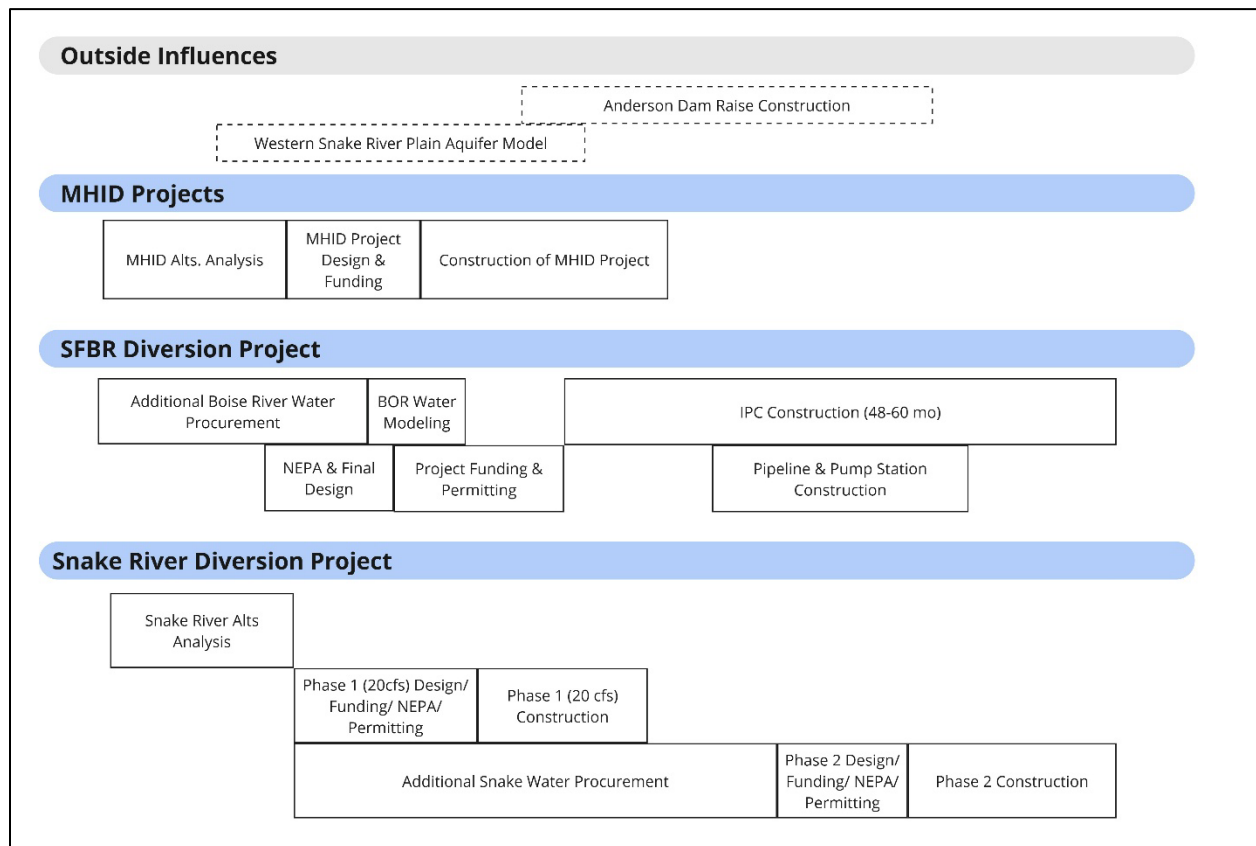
Outside Influences

Anderson Dam Raise Construction

Western Snake River Plain Aquifer Model

MHID Projects

MHID Alts. Analysis

MHID Project Design & Funding

Construction of MHID Project

SFBR Diversion Project

Additional Boise River Water Procurement

BOR Water Modeling

IPC Construction (48-60 mo)

NEPA & Final Design

Project Funding & Permitting

Pipeline & Pump Station Construction

Snake River Diversion Project

Snake River Alts Analysis

Phase 1 (20cfs) Design/ Funding/ NEPA/ Permitting

Phase 1 (20 cfs) Construction

Additional Snake Water Procurement

Phase 2 Design/ Funding/ NEPA/ Permitting

Phase 2 Construction